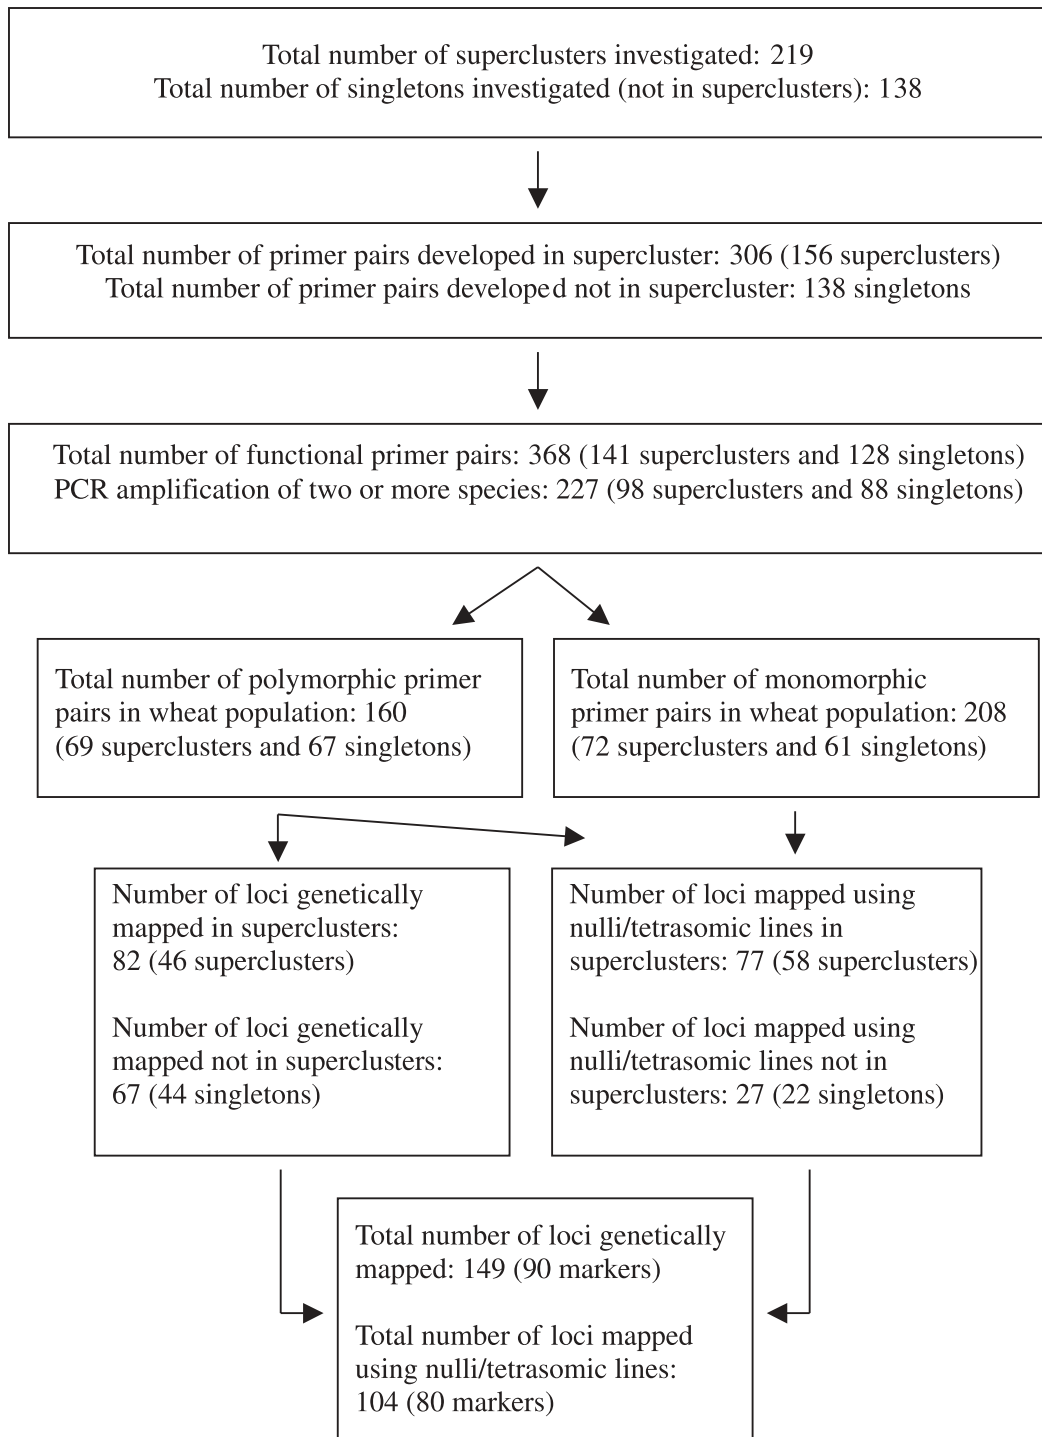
Total number of superclusters investigated: 219
Total number of singletons investigated (not in superclusters): 138

Total number of primer pairs developed in supercluster: 306 (156 superclusters)
Total number of primer pairs developed not in supercluster: 138 singletons

Total number of functional primer pairs: 368 (141 superclusters and 128 singletons)
PCR amplification of two or more species: 227 (98 superclusters and 88 singletons)

Total number of polymorphic primer pairs in wheat population: 160 (69 superclusters and 67 singletons)

Total number of monomorphic primer pairs in wheat population: 208 (72 superclusters and 61 singletons)

Number of loci genetically mapped in superclusters: 82 (46 superclusters)

Number of loci genetically mapped not in superclusters: 67 (44 singletons)

Number of loci mapped using nulli/tetrasomic lines in superclusters: 77 (58 superclusters)

Number of loci mapped using nulli/tetrasomic lines not in superclusters: 27 (22 singletons)

Total number of loci genetically mapped: 149 (90 markers)

Total number of loci mapped using nulli/tetrasomic lines: 104 (80 markers)